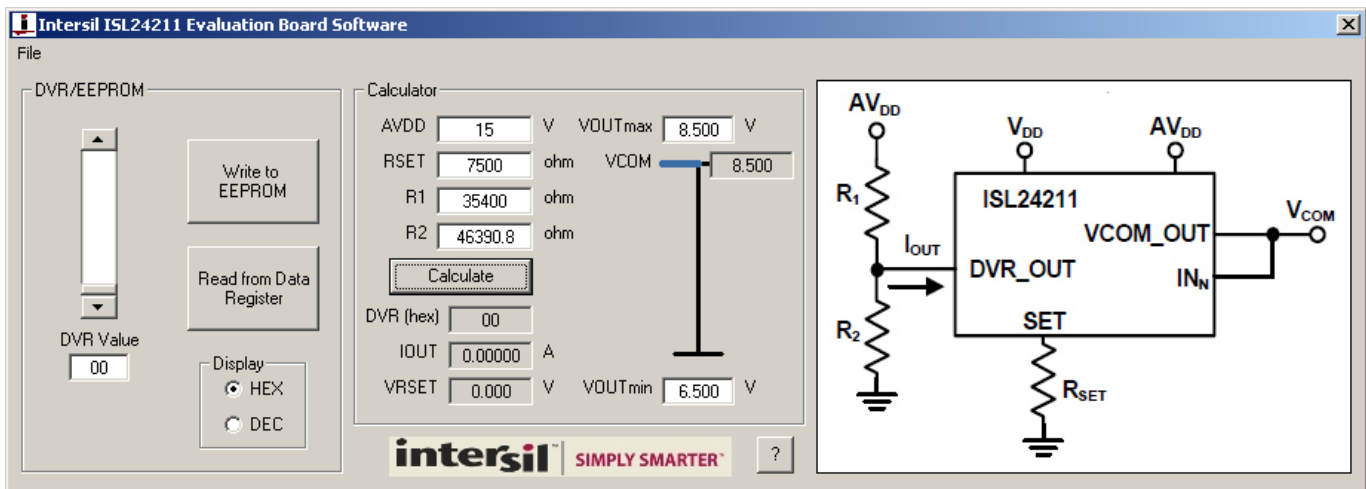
Intersil ISL24211 Evaluation Board Software

File

DVR/EEPROM

Write to EEPROM

Read from Data Register

DVR Value
00

Display
HEX
DEC

Calculator

AVDD 15 V
RSET 7500 ohm
R1 35400 ohm
R2 46390.8 ohm

Calculate

DVR (hex) 00
IOUT 0.00000 A
VRSET 0.000 V

VOUTmax 8.500 V
VCOM 8.500
VOUTmin 6.500 V

intersil SIMPLY SMARTER

?

$AV_{DD}$
$V_{DD}$
$AV_{DD}$
$R_1$
ISL24211
$V_{COM}$
VCOM_OUT
$I_{OUT}$
DVR_OUT
$IN_N$
$R_2$
SET
$R_{SET}$